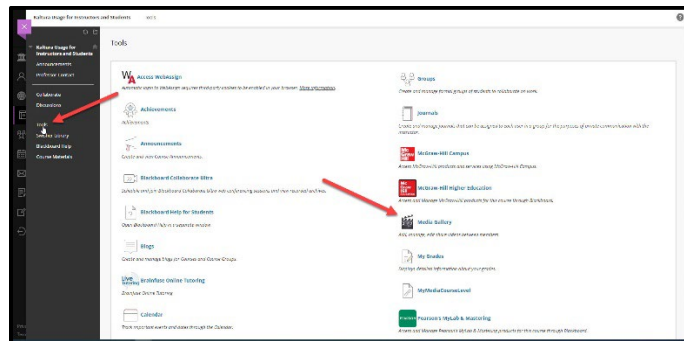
Kaltura Usage for Instructors and Students

Kaltura Usage for Instructors and Students

Announcements

Professor Contact

Collaborate

Discussions

Tools

Subject Library

Blackboard Help

Course Materials

Tools

Access WebAssign

Automatic login to WebAssign requires third-party cookies to be enabled in your browser. More information.

Achievements

Achievements

Announcements

Create and view Course Announcements.

Blackboard Collaborate Ultra

Schedule and join Blackboard Collaborate Ultra web conferencing sessions and view recorded sessions and links.

Blackboard Help for Students

Open Blackboard Help in a separate window.

Blogs

Create and manage blogs for Courses and Course Groups.

Brainfuse Online Tutoring

Brainfuse Online Tutoring

Calendar

Track important events and dates through the Calendar.

Groups

Create and manage formal groups of students to collaborate on work.

Journals

Create and manage journals that can be assigned to each user in a group for the purposes of private communication with the instructor.

McGraw-Hill Campus

Access McGraw-Hill products and services using McGraw-Hill Campus.

McGraw-Hill Higher Education

Access and Manage McGraw-Hill products for this course through Blackboard.

Media Gallery

Add, arrange, and share videos between members.

My Grades

Displays detailed information about your grades.

MyMediaSourceLevel

Pearson's MyLab & Mastering

Access and Manage Pearson's MyLab & Mastering products for this course through Blackboard.